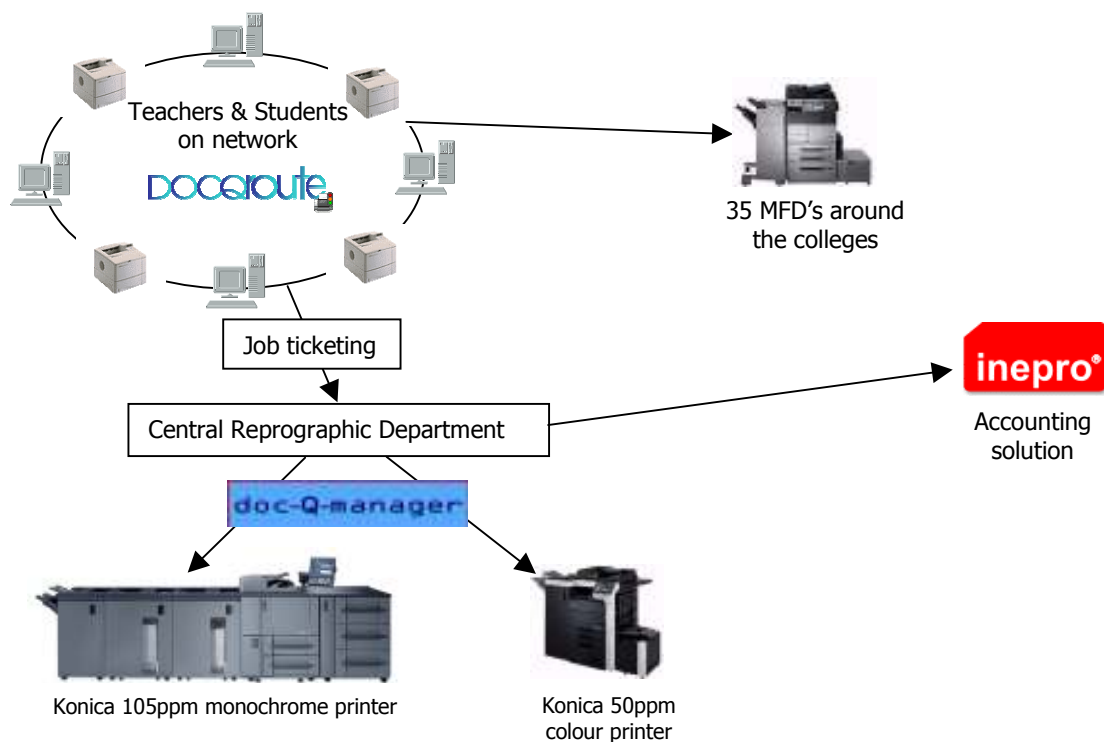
Teachers & Students on network

DOCQROUTE

35 MFD's around the colleges

Job ticketing

Central Reprographic Department

inepro®

Accounting solution

doc-Q-manager

Konica 105ppm monochrome printer

Konica 50ppm colour printer